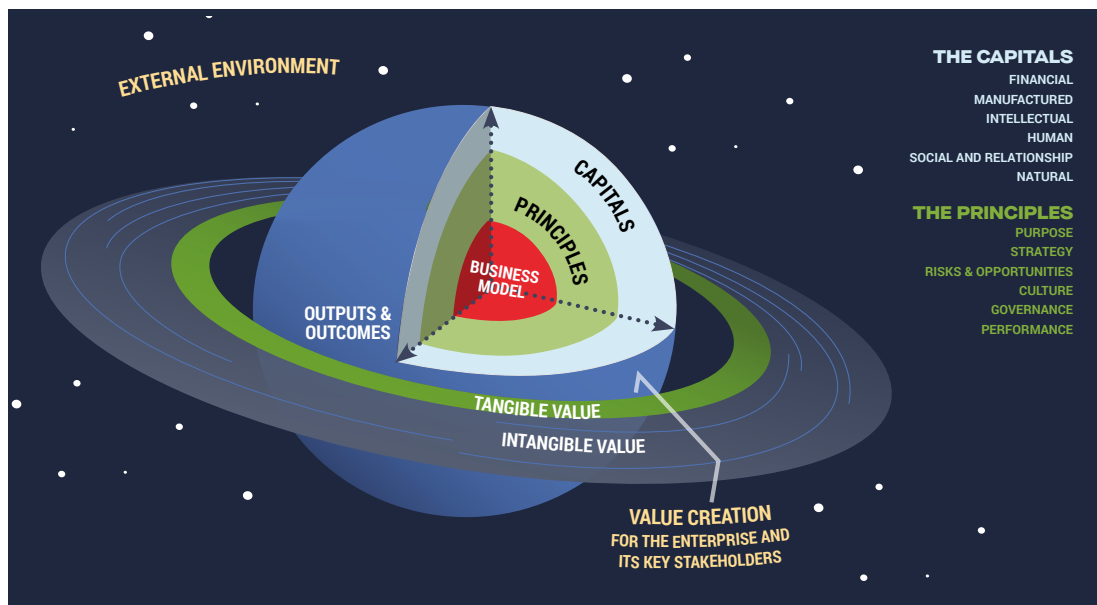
EXTERNAL ENVIRONMENT

CAPITALS

PRINCIPLES

BUSINESS MODEL

OUTPUTS & OUTCOMES

TANGIBLE VALUE

INTANGIBLE VALUE

VALUE CREATION
FOR THE ENTERPRISE AND ITS KEY STAKEHOLDERS

THE CAPITALS
FINANCIAL
MANUFACTURED
INTELLECTUAL
HUMAN
SOCIAL AND RELATIONSHIP
NATURAL

THE PRINCIPLES
PURPOSE
STRATEGY
RISKS & OPPORTUNITIES
CULTURE
GOVERNANCE
PERFORMANCE